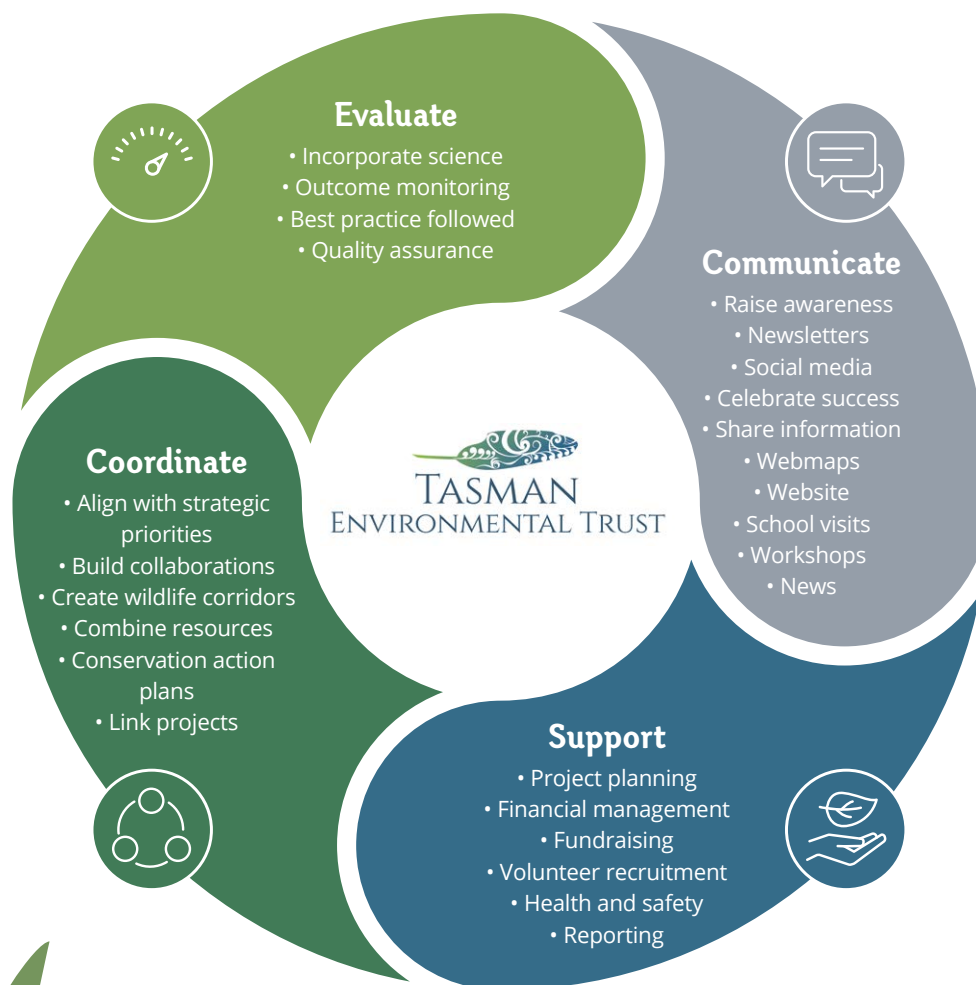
Evaluate
• Incorporate science
• Outcome monitoring
• Best practice followed
• Quality assurance

Communicate
• Raise awareness
• Newsletters
• Social media
• Celebrate success
• Share information
• Webmaps
• Website
• School visits
• Workshops
• News

TASMAN
ENVIRONMENTAL TRUST

Coordinate
• Align with strategic priorities
• Build collaborations
• Create wildlife corridors
• Combine resources
• Conservation action plans
• Link projects

Support
• Project planning
• Financial management
• Fundraising
• Volunteer recruitment
• Health and safety
• Reporting